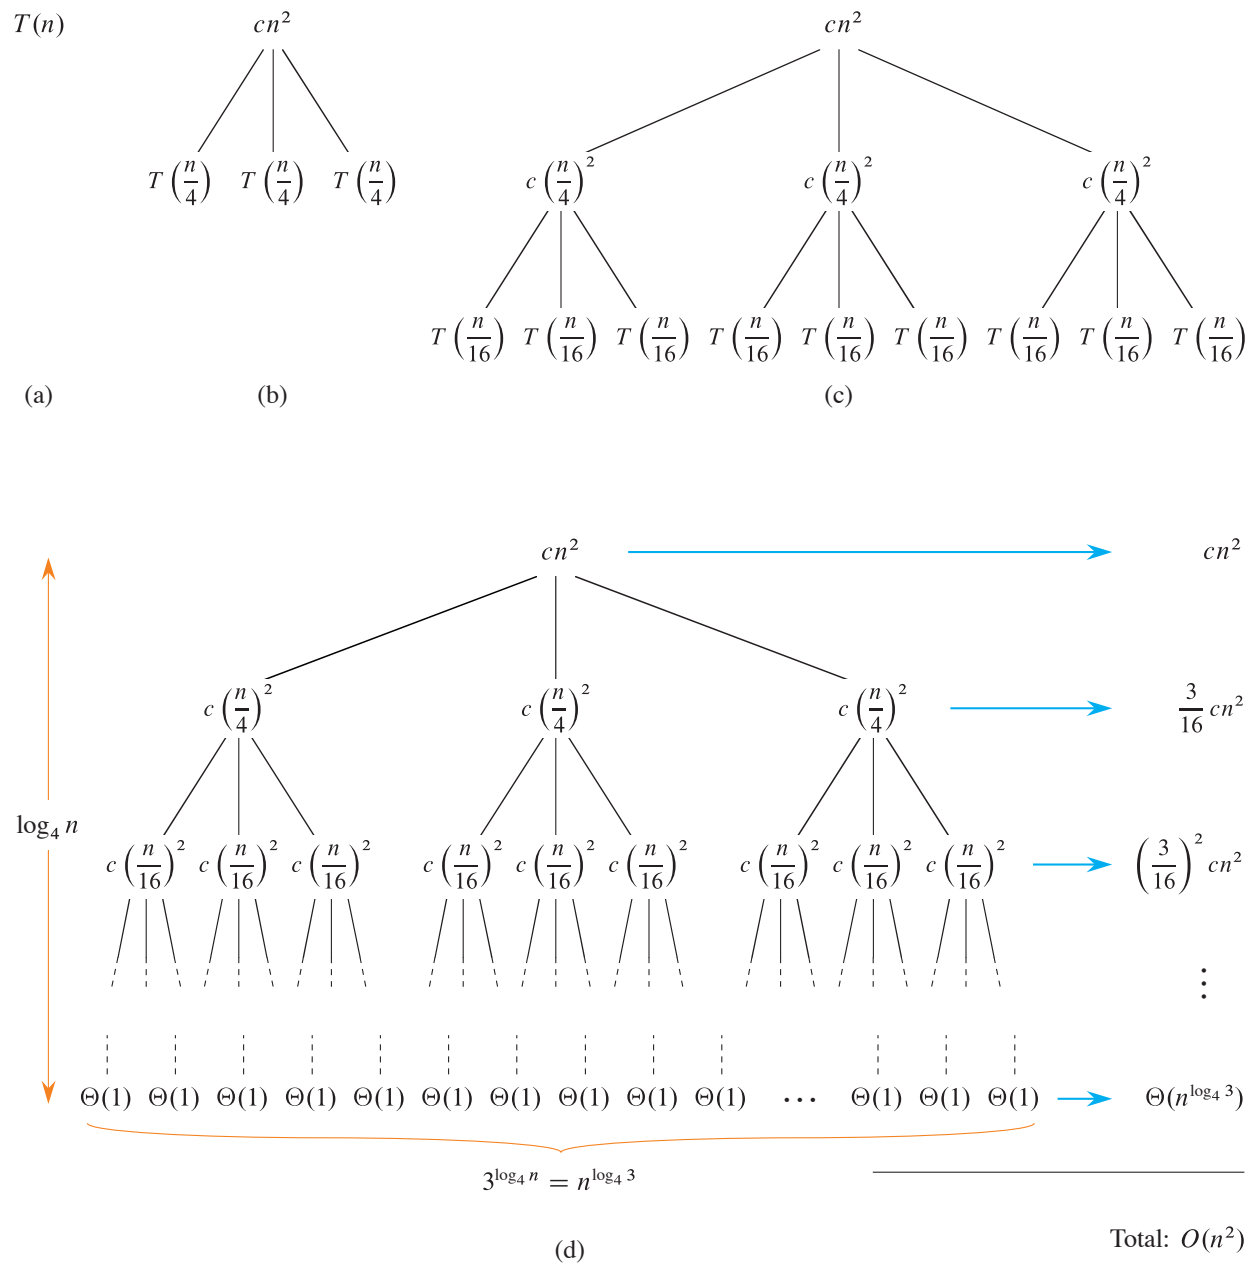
$T(n)$

$cn^2$

$T\left(\frac{n}{4}\right)$ $T\left(\frac{n}{4}\right)$ $T\left(\frac{n}{4}\right)$

$cn^2$

$c\left(\frac{n}{4}\right)^2$ $c\left(\frac{n}{4}\right)^2$ $c\left(\frac{n}{4}\right)^2$

$T\left(\frac{n}{16}\right)$ $T\left(\frac{n}{16}\right)$ $T\left(\frac{n}{16}\right)$ $T\left(\frac{n}{16}\right)$ $T\left(\frac{n}{16}\right)$ $T\left(\frac{n}{16}\right)$ $T\left(\frac{n}{16}\right)$ $T\left(\frac{n}{16}\right)$ $T\left(\frac{n}{16}\right)$

(a) (b) (c)

$cn^2$ $cn^2$

$c\left(\frac{n}{4}\right)^2$ $c\left(\frac{n}{4}\right)^2$ $c\left(\frac{n}{4}\right)^2$ $\frac{3}{16}cn^2$

$\log_4 n$

$c\left(\frac{n}{16}\right)^2$ $c\left(\frac{n}{16}\right)^2$ $c\left(\frac{n}{16}\right)^2$ $c\left(\frac{n}{16}\right)^2$ $c\left(\frac{n}{16}\right)^2$ $c\left(\frac{n}{16}\right)^2$ $c\left(\frac{n}{16}\right)^2$ $c\left(\frac{n}{16}\right)^2$ $c\left(\frac{n}{16}\right)^2$ $\left(\frac{3}{16}\right)^2 cn^2$

$\vdots$

$\Theta(1)$ $\Theta(1)$ $\Theta(1)$ $\Theta(1)$ $\Theta(1)$ $\Theta(1)$ $\Theta(1)$ $\Theta(1)$ $\Theta(1)$ $\Theta(1)$ $\cdots$ $\Theta(1)$ $\Theta(1)$ $\Theta(1)$ $\Theta(n^{\log_4 3})$

$3^{\log_4 n} = n^{\log_4 3}$

Total: $O(n^2)$

(d)